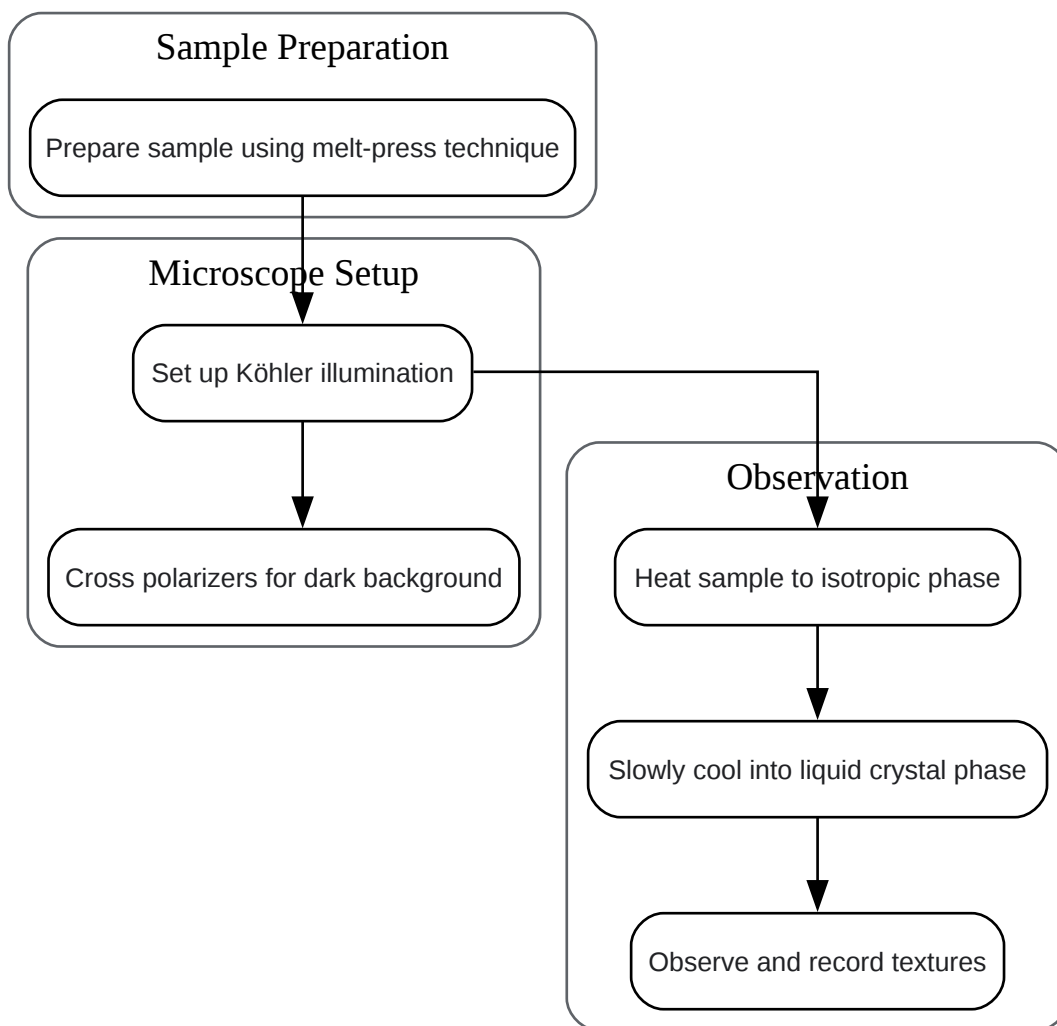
Sample Preparation

Prepare sample using melt-press technique

Microscope Setup

Set up Köhler illumination

Cross polarizers for dark background

Observation

Heat sample to isotropic phase

Slowly cool into liquid crystal phase

Observe and record textures